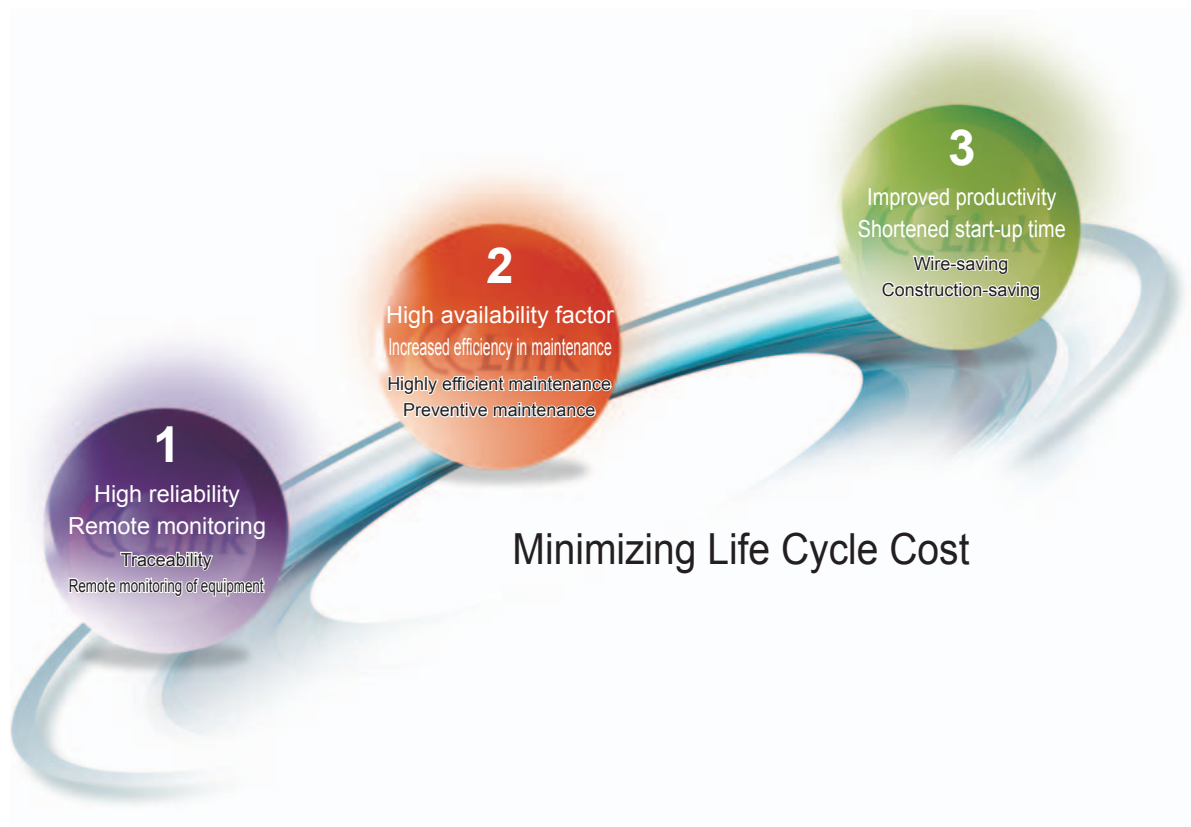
1
High reliability
Remote monitoring
Traceability
Remote monitoring of equipment

2
High availability factor
Increased efficiency in maintenance
Highly efficient maintenance
Preventive maintenance

3
Improved productivity
Shortened start-up time
Wire-saving
Construction-saving

Minimizing Life Cycle Cost